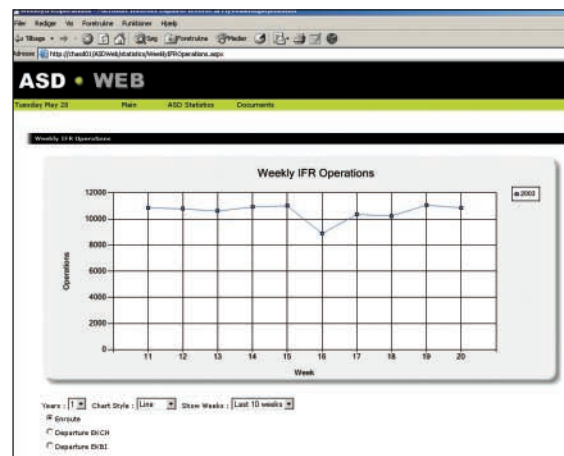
Filer Rediger Vis Foretrukne Funktioner Hjælp

Tilbage Søg Foretrukne Medier

Adresse http://chasd01/ASDWeb/statistics/WeeklyIFROperations.aspx

ASD • WEB

Tuesday May 20 Main ASD Statistics Documents

Weekly IFR Operations

Weekly IFR Operations

2003

Operations

12000
10000
8000
6000
4000
2000
0

11 12 13 14 15 16 17 18 19 20

Week

Years : 1 Chart Style : Line Show Weeks : Last 10 weeks

Enroute
Departure EKCH
Departure EKBI